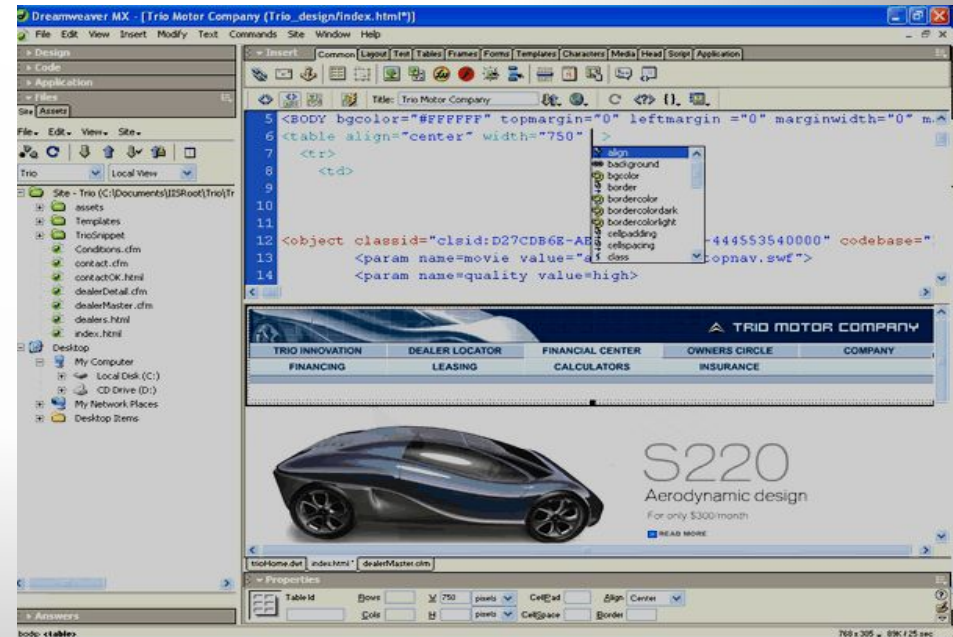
Dreamweaver MX - [Trio Motor Company (Trio_design/index.html*)]

File Edit View Insert Modify Text Commands Site Window Help

▸ Design
▸ Code
▸ Application
▾ Files
Site Assets
File▾ Edit▾ View▾ Site▾
Trio Local View

Site - Trio (C:\Documents\IISRoot\Trio\Tr
assets
Templates
TrioSnippet
Conditions.cfm
contact.cfm
contactOK.html
dealerDetail.cfm
dealerMaster.cfm
dealers.html
index.html
Desktop
My Computer
Local Disk (C:)
CD Drive (D:)
My Network Places
Desktop Items

▾ Insert Common Layout Text Tables Frames Forms Templates Characters Media Head Script Application

Title: Trio Motor Company

5 <BODY bgcolor="#FFFFFF" topmargin="0" leftmargin ="0" marginwidth="0" m
6 <table align="center" width="750" >
7 <tr>
8 <td>
9
10
11
12 <object classid="clsid:D27CDB6E-AE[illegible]-444553540000" codebase="
13 <param name=movie value="a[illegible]topnav.swf">
14 <param name=quality value=high>

align
background
bgcolor
border
bordercolor
bordercolordark
bordercolorlight
cellpadding
cellspacing
class

TRIO MOTOR COMPANY
TRIO INNOVATION
DEALER LOCATOR
FINANCIAL CENTER
OWNERS CIRCLE
COMPANY
FINANCING
LEASING
CALCULATORS
INSURANCE

S220
Aerodynamic design
For only $300/month
READ MORE

trioHome.dwt index.html* dealerMaster.cfm

▾ Properties
Table Id
Rows
W 750 pixels
CellPad
Align Center
Cols
H pixels
CellSpace
Border

▸ Answers

body <table>
768 x 305 ▾ 89K / 25 sec